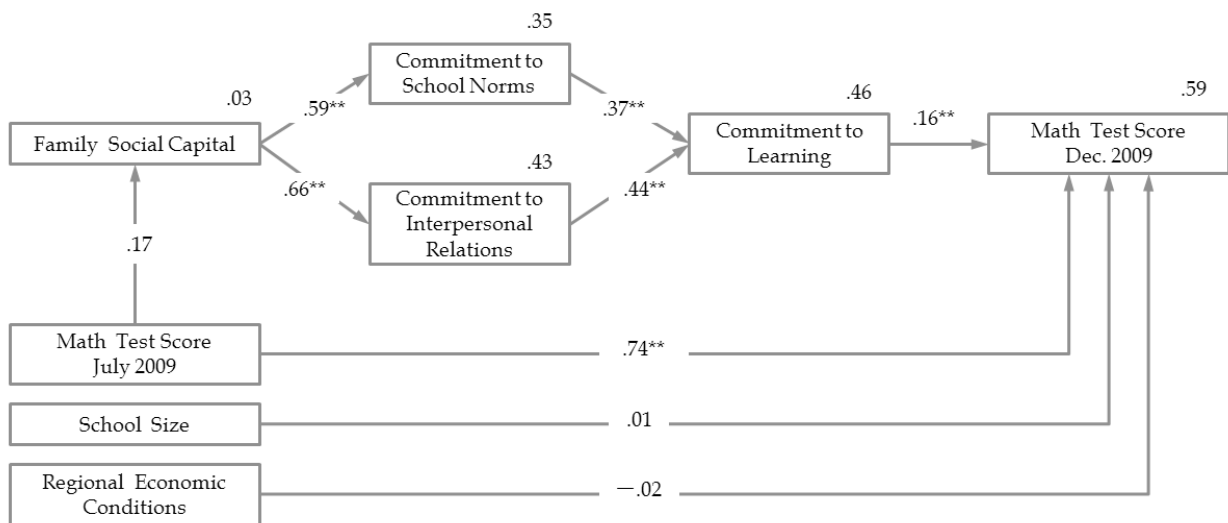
.35

Commitment to School Norms

.03

.59**

.37**

.46

.59

Family Social Capital

Commitment to Learning

.16**

Math Test Score Dec. 2009

.43

.66**

Commitment to Interpersonal Relations

.44**

.17

Math Test Score July 2009

.74**

School Size

.01

Regional Economic Conditions

—.02